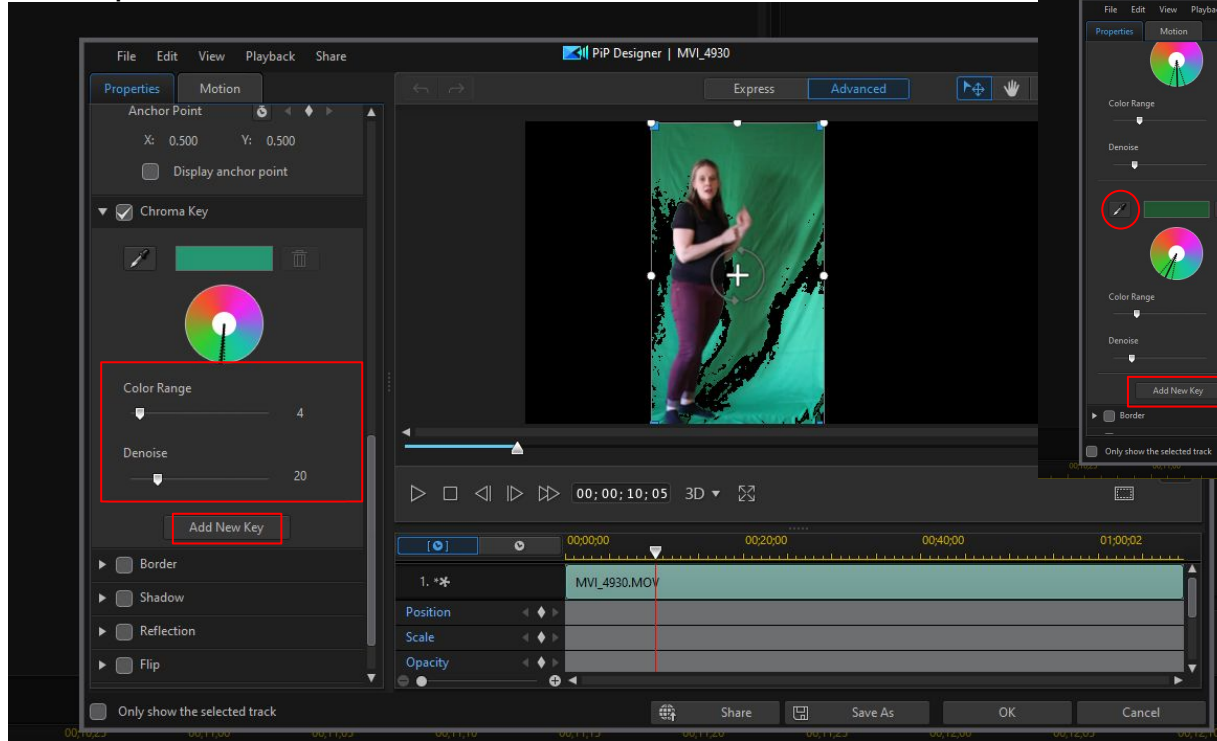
File Edit View Playback Share

PiP Designer | MVI_4930

Properties Motion

Anchor Point

X: 0.500 Y: 0.500

Display anchor point

Chroma Key

Color Range

4

Denoise

20

Add New Key

Border

Shadow

Reflection

Flip

Only show the selected track

Express Advanced

00; 00; 10; 05 3D

00;00;00 00;20;00 00;40;00 01;00;02

1.

MVI_4930.MOV

Position

Scale

Opacity

Share Save As OK Cancel

File Edit View Playba

Properties Motion

Color Range

Denoise

Color Range

Denoise

Add New Key

Border

Only show the selected track